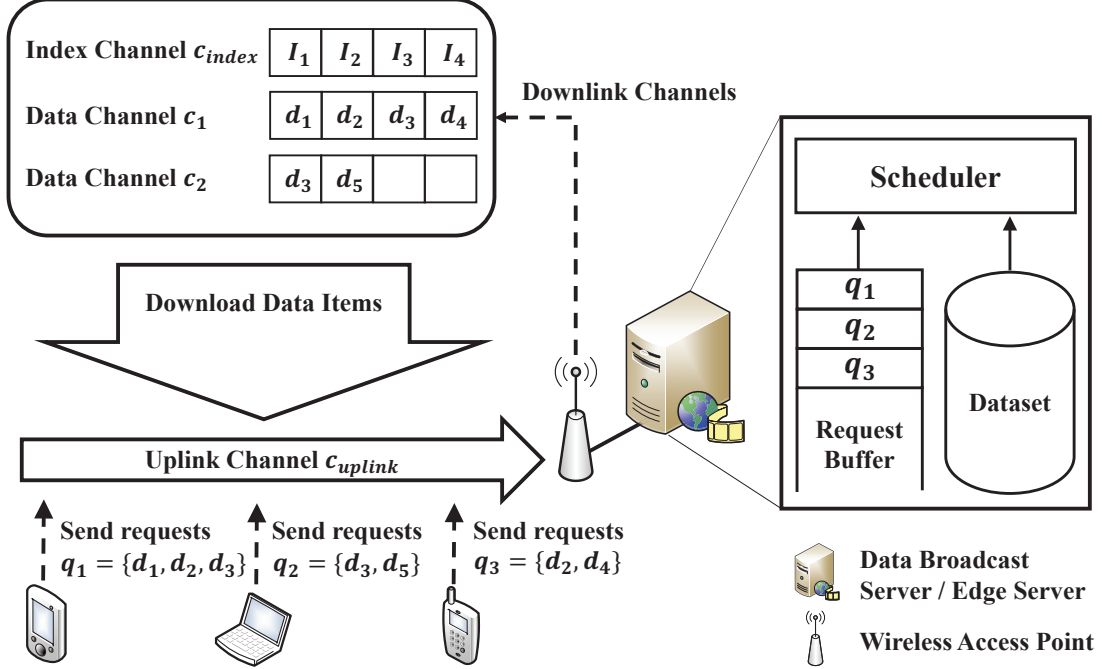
Index Channel $c_{index}$ | $I_1$ | $I_2$ | $I_3$ | $I_4$

Data Channel $c_1$ | $d_1$ | $d_2$ | $d_3$ | $d_4$

Data Channel $c_2$ | $d_3$ | $d_5$

Downlink Channels

Scheduler

$q_1$
$q_2$
$q_3$

Request Buffer

Dataset

Download Data Items

Uplink Channel $c_{uplink}$

Send requests $q_1 = \{d_1, d_2, d_3\}$

Send requests $q_2 = \{d_3, d_5\}$

Send requests $q_3 = \{d_2, d_4\}$

Data Broadcast Server / Edge Server

Wireless Access Point